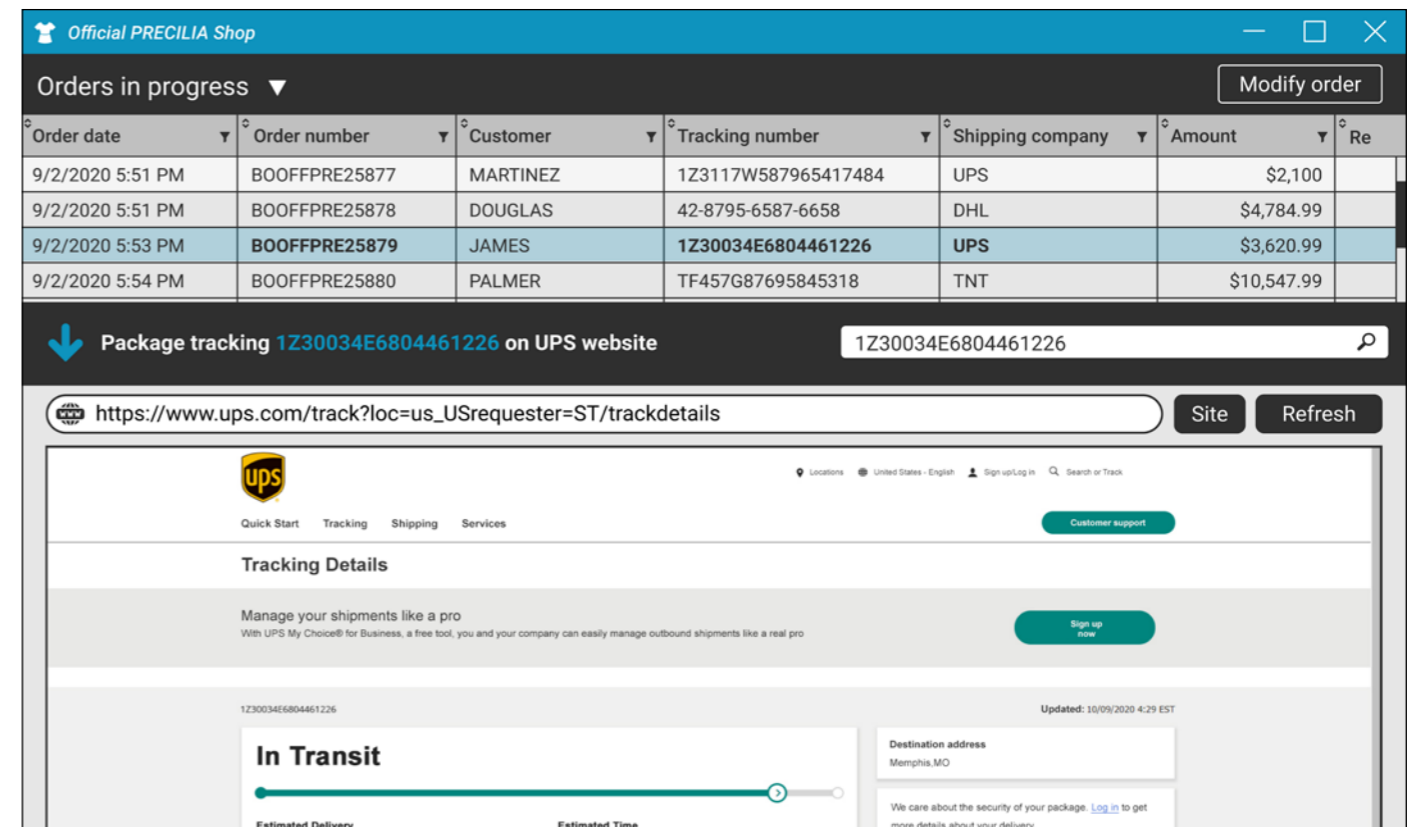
Official PRECILIA Shop

Orders in progress ▼

Modify order

| Order date | Order number | Customer | Tracking number | Shipping company | Amount | Re |
|---|---|---|---|---|---|---|
| 9/2/2020 5:51 PM | BOOFFPRE25877 | MARTINEZ | 1Z3117W587965417484 | UPS | $2,100 | |
| 9/2/2020 5:51 PM | BOOFFPRE25878 | DOUGLAS | 42-8795-6587-6658 | DHL | $4,784.99 | |
| 9/2/2020 5:53 PM | BOOFFPRE25879 | JAMES | 1Z30034E6804461226 | UPS | $3,620.99 | |
| 9/2/2020 5:54 PM | BOOFFPRE25880 | PALMER | TF457G87695845318 | TNT | $10,547.99 | |

Package tracking 1Z30034E6804461226 on UPS website

1Z30034E6804461226

https://www.ups.com/track?loc=us_USrequester=ST/trackdetails

Site

Refresh

ups

Locations United States - English Sign up/Log in Search or Track

Quick Start Tracking Shipping Services

Customer support

Tracking Details

Manage your shipments like a pro
With UPS My Choice® for Business, a free tool, you and your company can easily manage outbound shipments like a real pro

Sign up now

1Z30034E6804461226

Updated: 10/09/2020 4:29 EST

In Transit

Destination address
Memphis,MO

We care about the security of your package. Log in to get more details about your delivery

Estimated Delivery

Estimated Time